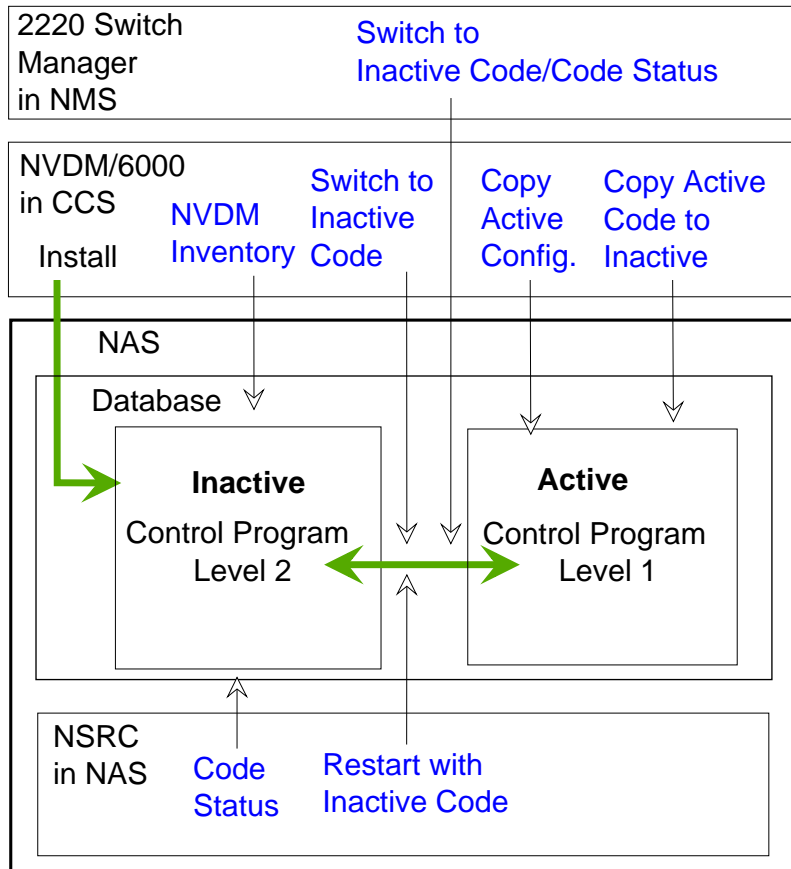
2220 Switch Manager in NMS

Switch to Inactive Code/Code Status

NVDM/6000 in CCS

Install

NVDM Inventory

Switch to Inactive Code

Copy Active Config.

Copy Active Code to Inactive

NAS

Database

Inactive

Control Program Level 2

Active

Control Program Level 1

NSRC in NAS

Code Status

Restart with Inactive Code